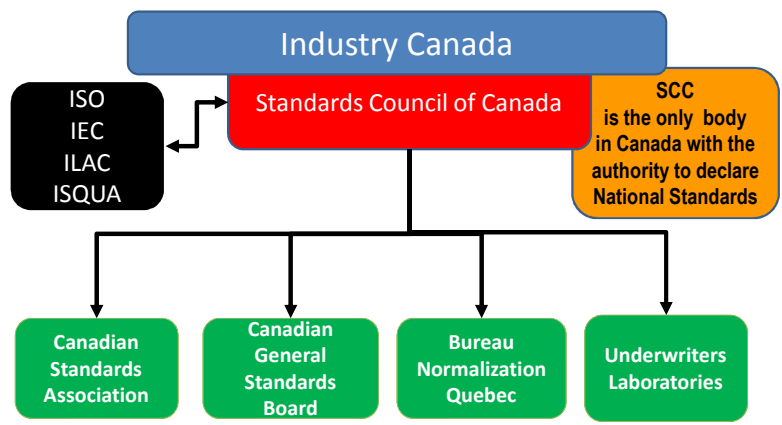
Industry Canada

ISO
IEC
ILAC
ISQUA

Standards Council of Canada

SCC
is the only body
in Canada with the
authority to declare
National Standards

Canadian Standards Association

Canadian General Standards Board

Bureau Normalization Quebec

Underwriters Laboratories